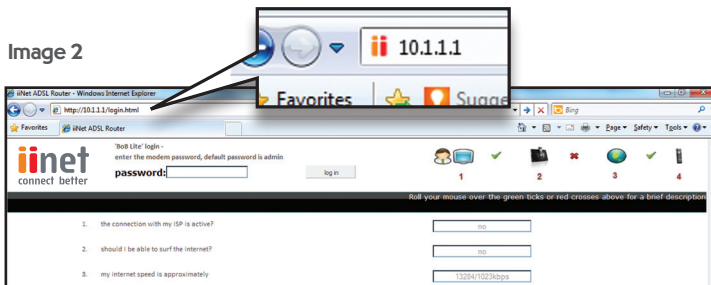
Image 2

10.1.1.1

Favorites

Sugge

iiNet ADSL Router - Windows Internet Explorer

http://10.1.1.1/login.html

Bing

Favorites

iiNet ADSL Router

Page ▾ Safety ▾ Tools ▾

iinet
connect better

'BoB Lite' login -
enter the modem password, default password is admin

password:

log in

1

2

3

4

Roll your mouse over the green ticks or red crosses above for a brief description

1. the connection with my ISP is active?

no

2. should I be able to surf the internet?

no

3. my internet speed is approximately

13284/1023kbps